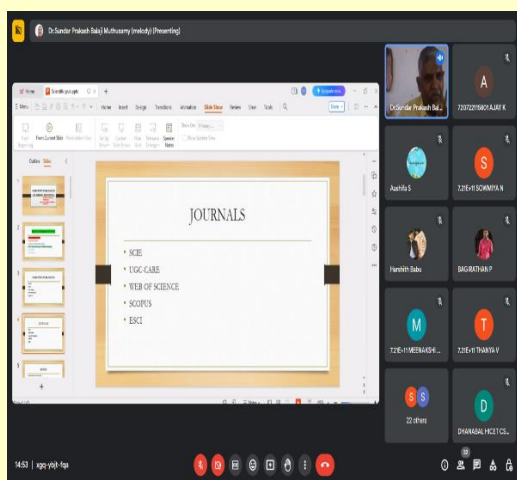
Dr.Sundar Prakash Balaji Muthusamy (melody) (Presenting)

Home
Scientific journals
Home Insert Design Transitions Animation Slide Show Review View Tools

Outline Slides

JOURNALS

SCIE
UGC-CARE
WEB OF SCIENCE
SCOPUS
ESCI

Dr.Sundar Prakash Bal...
A
7207221EM013 AJAY K
Aashifa S
S
7.21E+11 SOWMIYA N
Harshith Babu
BAGIRATHAN P
M
7.21E+11 MEENAKSHI...
T
7.21E+11 THANYA V
S S
22 others
D
DHANABAL HCET CS...

14:53 | xgq-yiqt-fqa
22